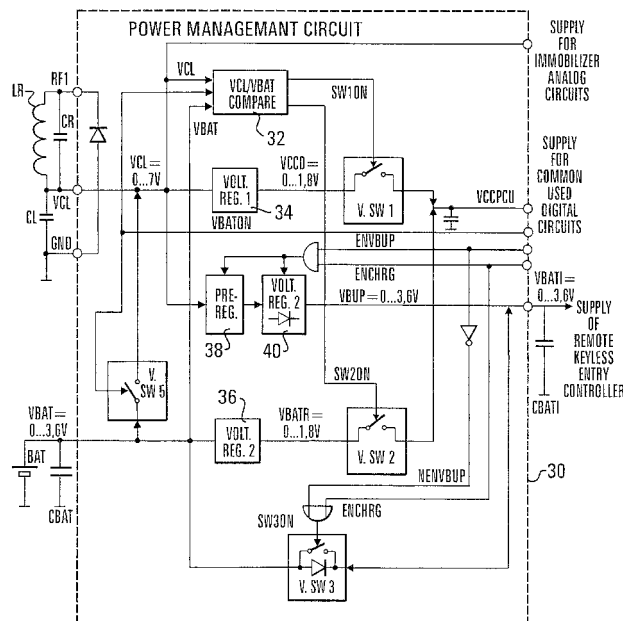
POWER MANAGEMANT CIRCUIT

SUPPLY FOR IMMOBILIZER ANALOG CIRCUITS

LR
RF1
CR
CL
VCL
GND

VCL
VCL/VBAT COMPARE
32
VBAT
SW1ON

VCL = 0...7V
VOLT. REG. 1
34
VBATON
VCCD = 0...1,8V
V. SW 1
VCCPCU

SUPPLY FOR COMMON USED DIGITAL CIRCUITS

ENVBUP
ENCHRG

PRE-REG.
38
VOLT. REG. 2
40
VBUP = 0...3,6V

VBATI = 0...3,6V
SUPPLY OF REMOTE KEYLESS ENTRY CONTROLLER
CBATI

V. SW 5

VBAT = 0...3,6V
BAT
CBAT

36
VOLT. REG. 2
VBATR = 0...1,8V
SW2ON
V. SW 2

NENVBUP
30

SW3ON
ENCHRG
V. SW 3